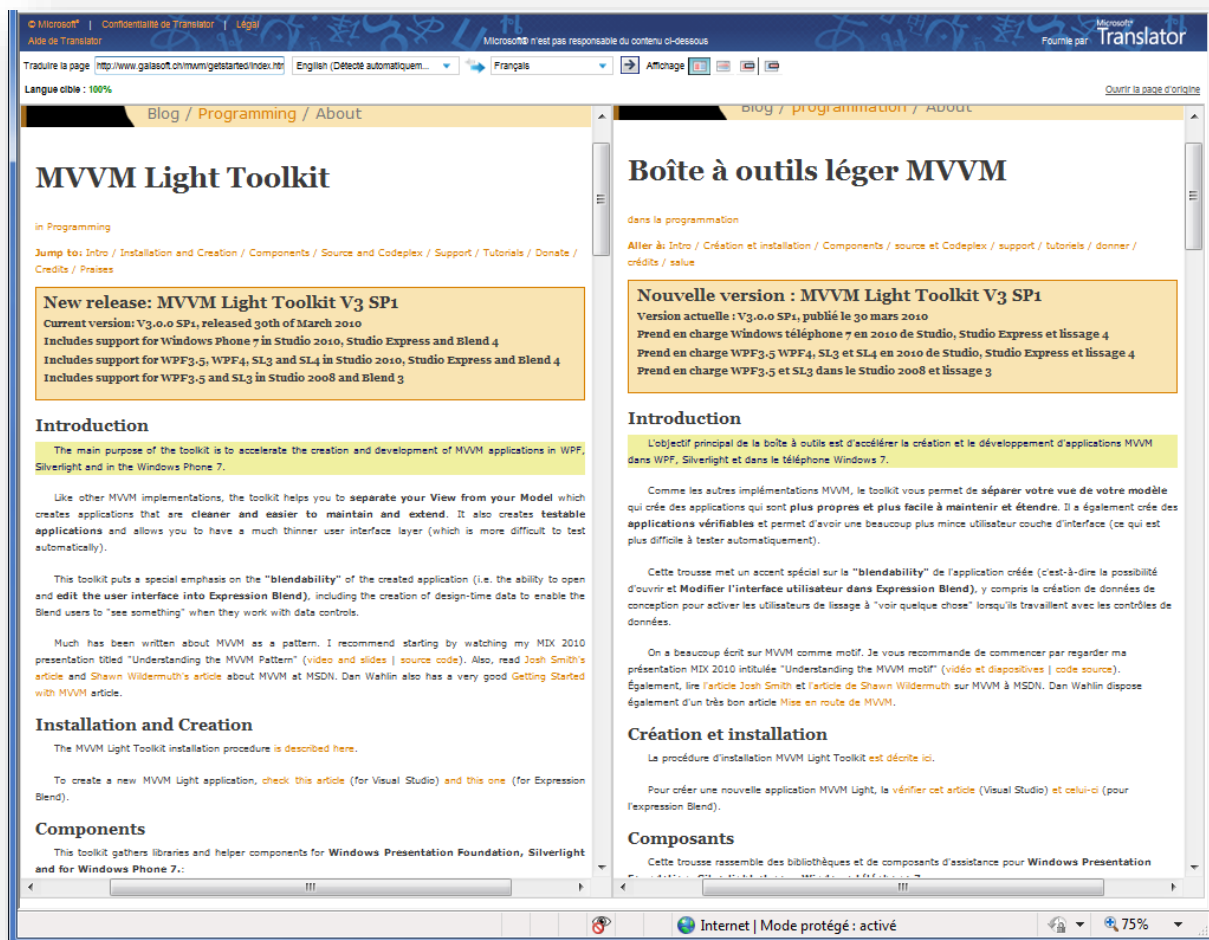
© Microsoft® | Confidentialité de Translator | Légal
Aide de Translator
Microsoft® n'est pas responsable du contenu ci-dessous
Fournie par Microsoft® Translator

Traduire la page http://www.galasoft.ch/mvvm/getstarted/index.htm English (Détecté automatiquem... Français Affichage
Langue cible : 100%
Ouvrir la page d'origine

Blog / Programming / About

MVVM Light Toolkit

in Programming

Jump to: Intro / Installation and Creation / Components / Source and Codeplex / Support / Tutorials / Donate / Credits / Praises

New release: MVVM Light Toolkit V3 SP1
Current version: V3.0.0 SP1, released 30th of March 2010
Includes support for Windows Phone 7 in Studio 2010, Studio Express and Blend 4
Includes support for WPF3.5, WPF4, SL3 and SL4 in Studio 2010, Studio Express and Blend 4
Includes support for WPF3.5 and SL3 in Studio 2008 and Blend 3

Introduction

The main purpose of the toolkit is to accelerate the creation and development of MVVM applications in WPF, Silverlight and in the Windows Phone 7.

Like other MVVM implementations, the toolkit helps you to separate your View from your Model which creates applications that are cleaner and easier to maintain and extend. It also creates testable applications and allows you to have a much thinner user interface layer (which is more difficult to test automatically).

This toolkit puts a special emphasis on the "blendability" of the created application (i.e. the ability to open and edit the user interface into Expression Blend), including the creation of design-time data to enable the Blend users to "see something" when they work with data controls.

Much has been written about MVVM as a pattern. I recommend starting by watching my MIX 2010 presentation titled "Understanding the MVVM Pattern" (video and slides | source code). Also, read Josh Smith's article and Shawn Wildermuth's article about MVVM at MSDN. Dan Wahlin also has a very good Getting Started with MVVM article.

Installation and Creation

The MVVM Light Toolkit installation procedure is described here.

To create a new MVVM Light application, check this article (for Visual Studio) and this one (for Expression Blend).

Components

This toolkit gathers libraries and helper components for Windows Presentation Foundation, Silverlight and for Windows Phone 7.:

Blog / programmation / About

Boîte à outils léger MVVM

dans la programmation

Aller à: Intro / Création et installation / Components / source et Codeplex / support / tutoriels / donner / crédits / salue

Nouvelle version : MVVM Light Toolkit V3 SP1
Version actuelle : V3.0.0 SP1, publié le 30 mars 2010
Prend en charge Windows téléphone 7 en 2010 de Studio, Studio Express et lissage 4
Prend en charge WPF3.5 WPF4, SL3 et SL4 en 2010 de Studio, Studio Express et lissage 4
Prend en charge WPF3.5 et SL3 dans le Studio 2008 et lissage 3

Introduction

L'objectif principal de la boîte à outils est d'accélérer la création et le développement d'applications MVVM dans WPF, Silverlight et dans le téléphone Windows 7.

Comme les autres implémentations MVVM, le toolkit vous permet de séparer votre vue de votre modèle qui crée des applications qui sont plus propres et plus facile à maintenir et étendre. Il a également crée des applications vérifiables et permet d'avoir une beaucoup plus mince utilisateur couche d'interface (ce qui est plus difficile à tester automatiquement).

Cette trousse met un accent spécial sur la "blendability" de l'application créée (c'est-à-dire la possibilité d'ouvrir et Modifier l'interface utilisateur dans Expression Blend), y compris la création de données de conception pour activer les utilisateurs de lissage à "voir quelque chose" lorsqu'ils travaillent avec les contrôles de données.

On a beaucoup écrit sur MVVM comme motif. Je vous recommande de commencer par regarder ma présentation MIX 2010 intitulée "Understanding the MVVM motif" (vidéo et diapositives | code source). Également, lire l'article Josh Smith et l'article de Shawn Wildermuth sur MVVM à MSDN. Dan Wahlin dispose également d'un très bon article Mise en route de MVVM.

Création et installation

La procédure d'installation MVVM Light Toolkit est décrite ici.

Pour créer une nouvelle application MVVM Light, la vérifier cet article (Visual Studio) et celui-ci (pour l'expression Blend).

Composants

Cette trousse rassemble des bibliothèques et de composants d'assistance pour Windows Presentation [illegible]

Internet | Mode protégé : activé
75%